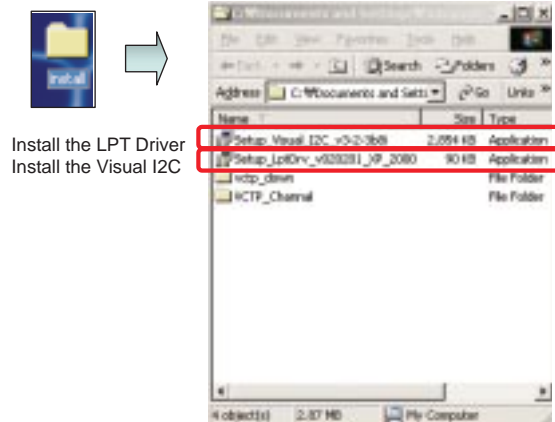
install

Install the LPT Driver
Install the Visual I2C

C:\Documents and Settings\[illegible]

File Edit View Favorites Tools Help

Back Search Folders

Address C:\Documents and Setti Go Links

| Name | Size | Type |
|---|---|---|
| Setup_Visual_I2C_v3-2-3b8 | 2,884 KB | Application |
| Setup_LptDrv_v020201_XP_2080 | 90 KB | Application |
| vctp_down | | File Folder |
| VCTP_Channel | | File Folder |

4 object(s) 2.87 MB My Computer